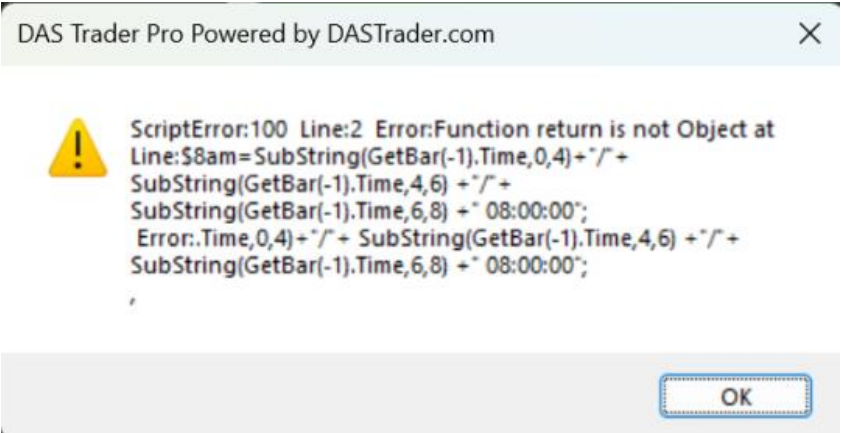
DAS Trader Pro Powered by DASTrader.com

ScriptError:100 Line:2 Error:Function return is not Object at Line:$8am=SubString(GetBar(-1).Time,0,4)+"/"+ SubString(GetBar(-1).Time,4,6) +"/"+ SubString(GetBar(-1).Time,6,8) +" 08:00:00";
Error:.Time,0,4)+"/"+ SubString(GetBar(-1).Time,4,6) +"/"+ SubString(GetBar(-1).Time,6,8) +" 08:00:00";
,

OK